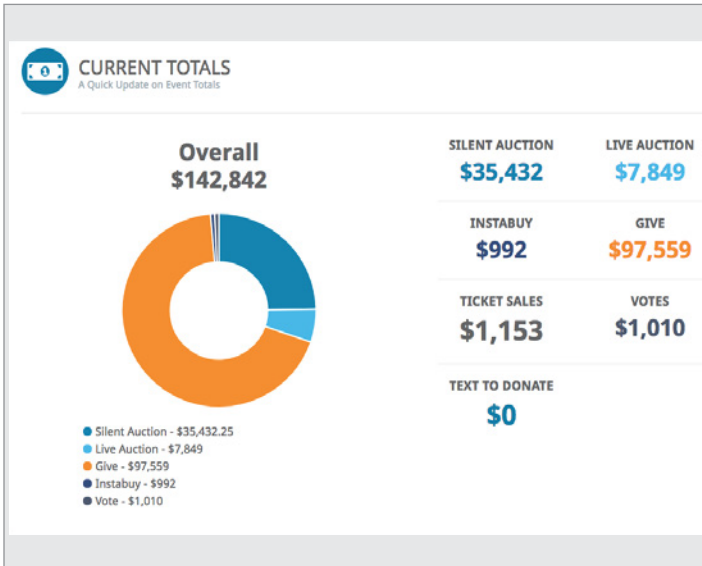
CURRENT TOTALS
A Quick Update on Event Totals

Overall
$142,842

Silent Auction - $35,432.25
Live Auction - $7,849
Give - $97,559
Instabuy - $992
Vote - $1,010

SILENT AUCTION
$35,432

LIVE AUCTION
$7,849

INSTABUY
$992

GIVE
$97,559

TICKET SALES
$1,153

VOTES
$1,010

TEXT TO DONATE
$0